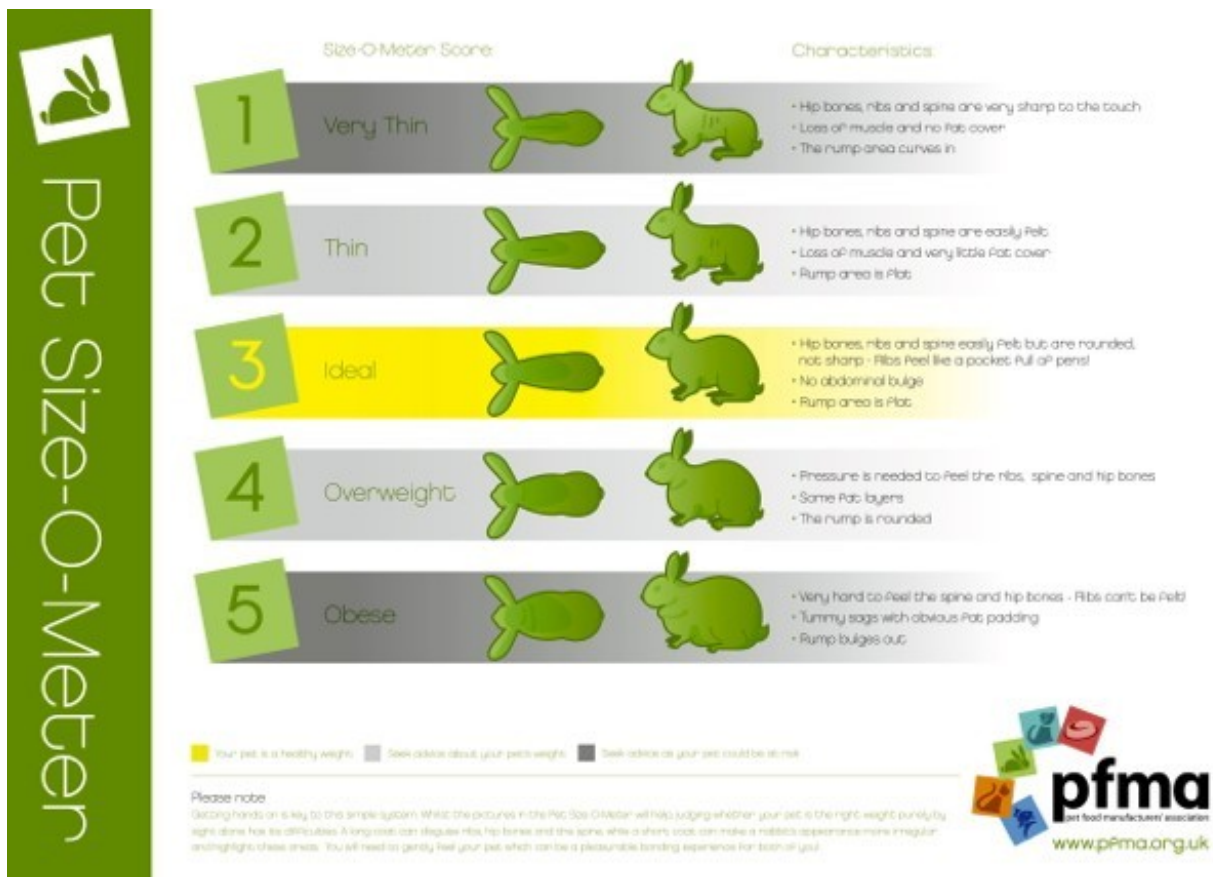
Pet Size-O-Meter

Size-O-Meter Score

Characteristics

1 Very Thin

• Hip bones, ribs and spine are very sharp to the touch
• Loss of muscle and no fat cover
• The rump area curves in

2 Thin

• Hip bones, ribs and spine are easily felt
• Loss of muscle and very little fat cover
• Rump area is flat

3 Ideal

• Hip bones, ribs and spine easily felt but are rounded, not sharp - Ribs feel like a pocket full of pens!
• No abdominal bulge
• Rump area is flat

4 Overweight

• Pressure is needed to feel the ribs, spine and hip bones
• Some fat layers
• The rump is rounded

5 Obese

• Very hard to feel the spine and hip bones - Ribs can't be felt
• Tummy sags with obvious fat padding
• Rump bulges out

Your pet is a healthy weight  Seek advice about your pet's weight  Seek advice as your pet could be at risk

Please note
Getting hands on is key to this simple system. Whilst the pictures in the Pet Size-O-Meter will help judging whether your pet is the right weight purely by sight alone has its difficulties. A long coat can disguise ribs, hip bones and the spine, while a short coat can make a rabbit's appearance more irregular and highlight these areas. You will need to gently feel your pet which can be a pleasurable bonding experience for both of you!

pfma
pet food manufacturers' association
www.pfma.org.uk